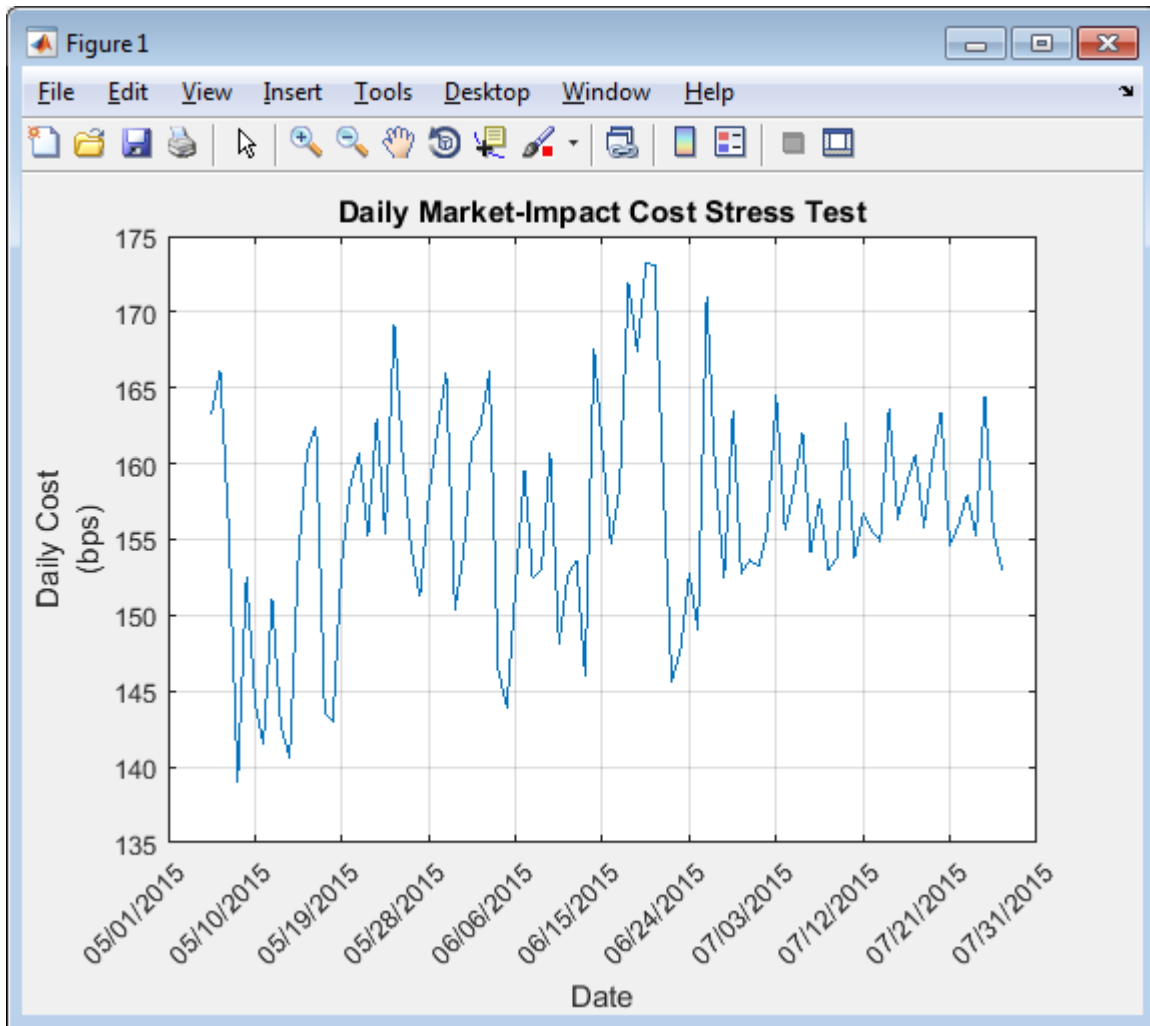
Figure 1

File Edit View Insert Tools Desktop Window Help

Daily Market-Impact Cost Stress Test

175
170
165
160
155
150
145
140
135

Daily Cost
(bps)

05/01/2015
05/10/2015
05/19/2015
05/28/2015
06/06/2015
06/15/2015
06/24/2015
07/03/2015
07/12/2015
07/21/2015
07/31/2015

Date